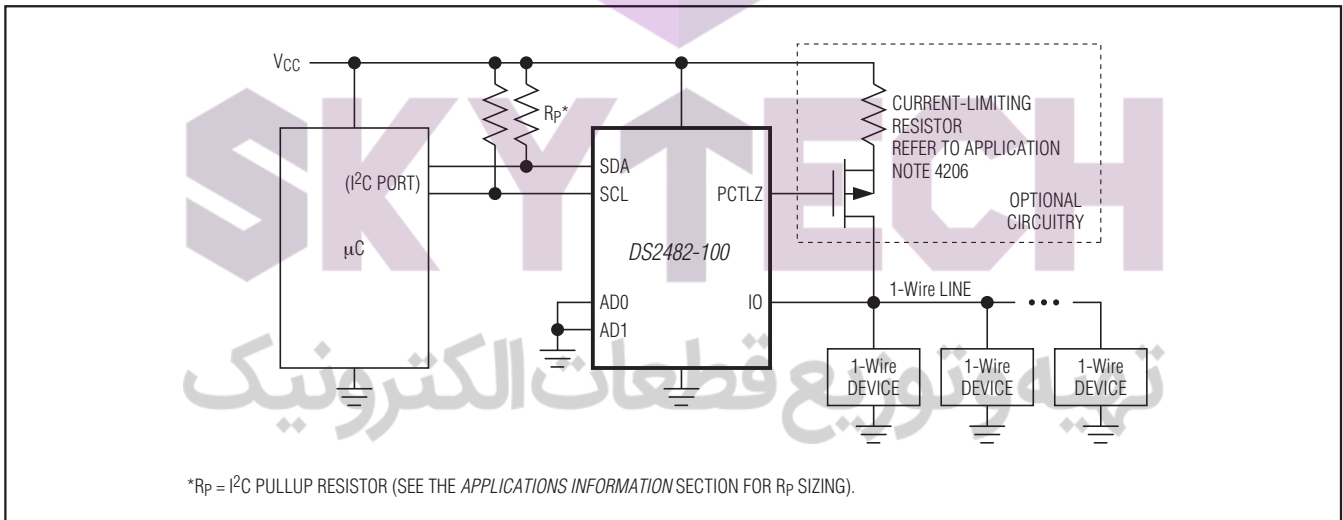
SKYTECH

تهیه و توزیع قطعات الکترونیک

$V_{CC}$

$R_P$*

CURRENT-LIMITING RESISTOR REFER TO APPLICATION NOTE 4206

($I^2C$ PORT)

SDA

SCL

PCTLZ

OPTIONAL CIRCUITRY

μC

DS2482-100

AD0

AD1

IO

1-Wire LINE

1-Wire DEVICE

1-Wire DEVICE

1-Wire DEVICE

*$R_P$ = $I^2C$ PULLUP RESISTOR (SEE THE APPLICATIONS INFORMATION SECTION FOR $R_P$ SIZING).